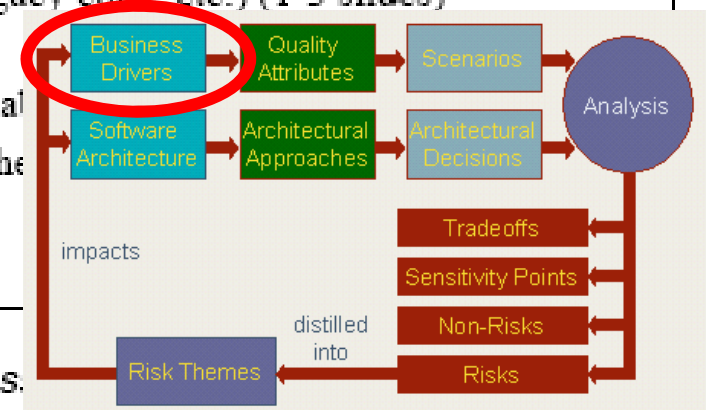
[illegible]

Business Drivers

Quality Attributes

Scenarios

Analysis

Software Architecture

Architectural Approaches

Architectural Decisions

impacts

Tradeoffs

Sensitivity Points

Non-Risks

Risks

distilled into

Risk Themes

al

he

s.